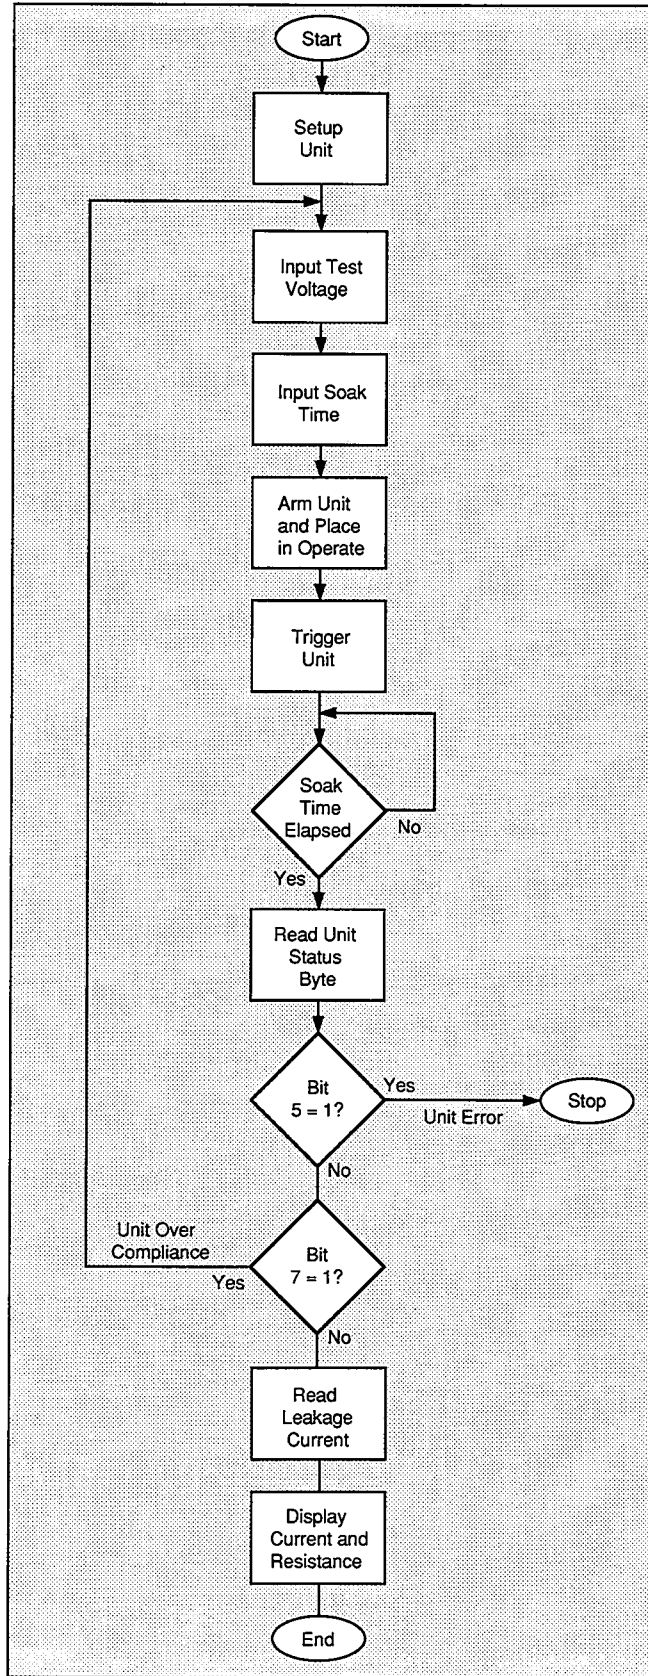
Start

Setup Unit

Input Test Voltage

Input Soak Time

Arm Unit and Place in Operate

Trigger Unit

Soak Time Elapsed

No

Yes

Read Unit Status Byte

Bit 5 = 1?

Yes

Unit Error

Stop

No

Unit Over Compliance

Yes

Bit 7 = 1?

No

Read Leakage Current

Display Current and Resistance

End